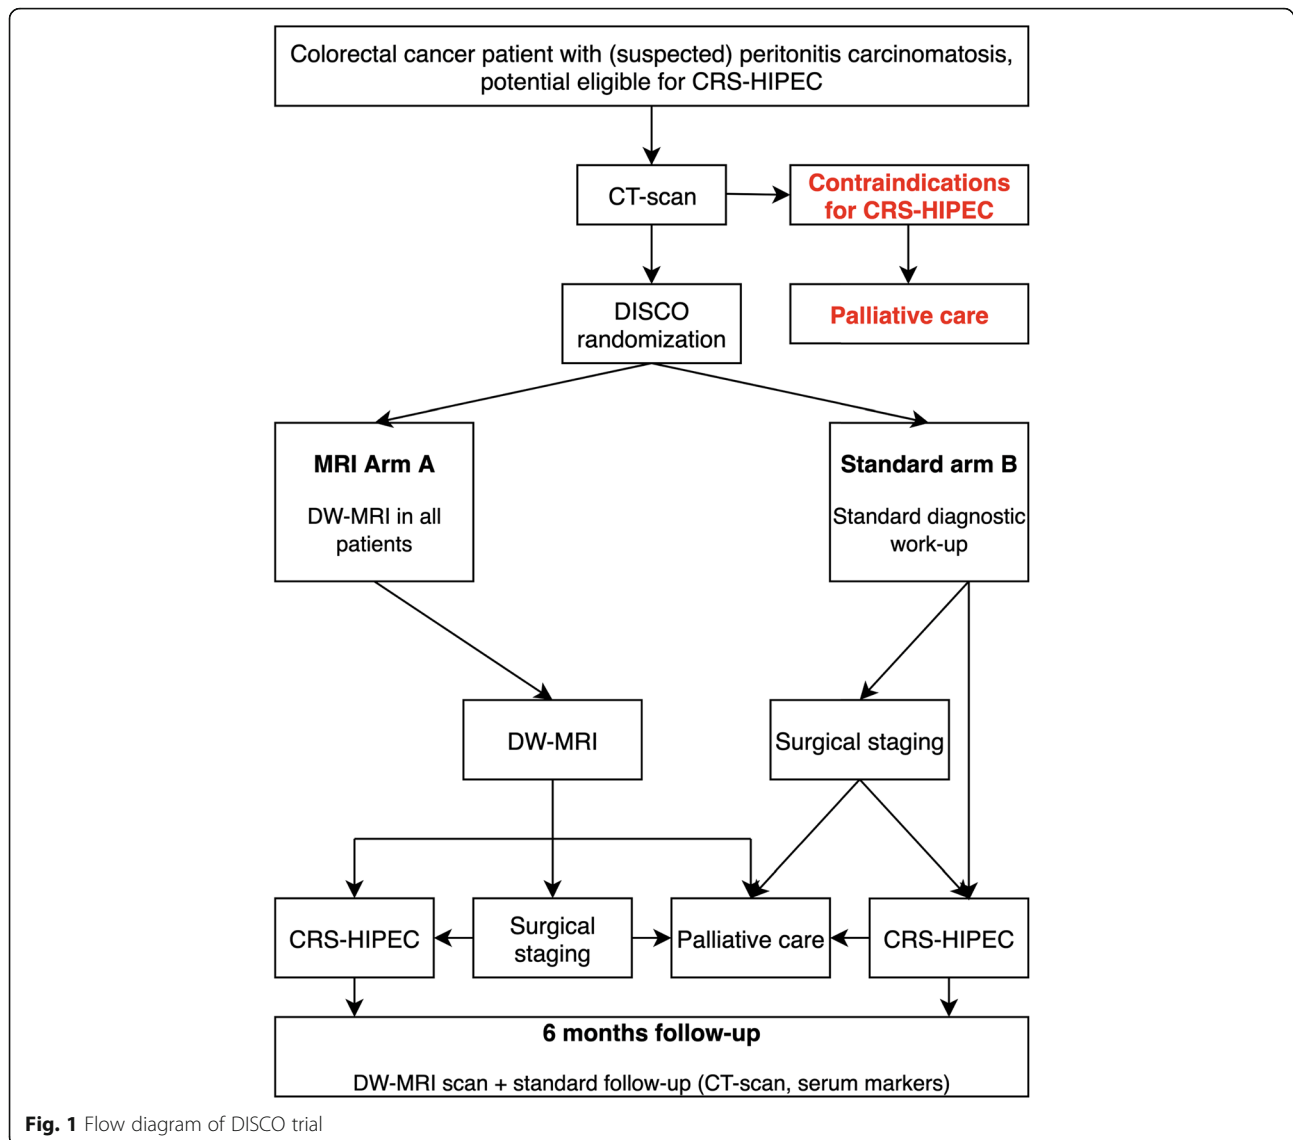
Colorectal cancer patient with (suspected) peritonitis carcinomatosis, potential eligible for CRS-HIPEC

CT-scan

Contraindications for CRS-HIPEC

Palliative care

DISCO randomization

MRI Arm A

DW-MRI in all patients

Standard arm B

Standard diagnostic work-up

DW-MRI

Surgical staging

CRS-HIPEC

Surgical staging

Palliative care

CRS-HIPEC

6 months follow-up

DW-MRI scan + standard follow-up (CT-scan, serum markers)

Fig. 1 Flow diagram of DISCO trial